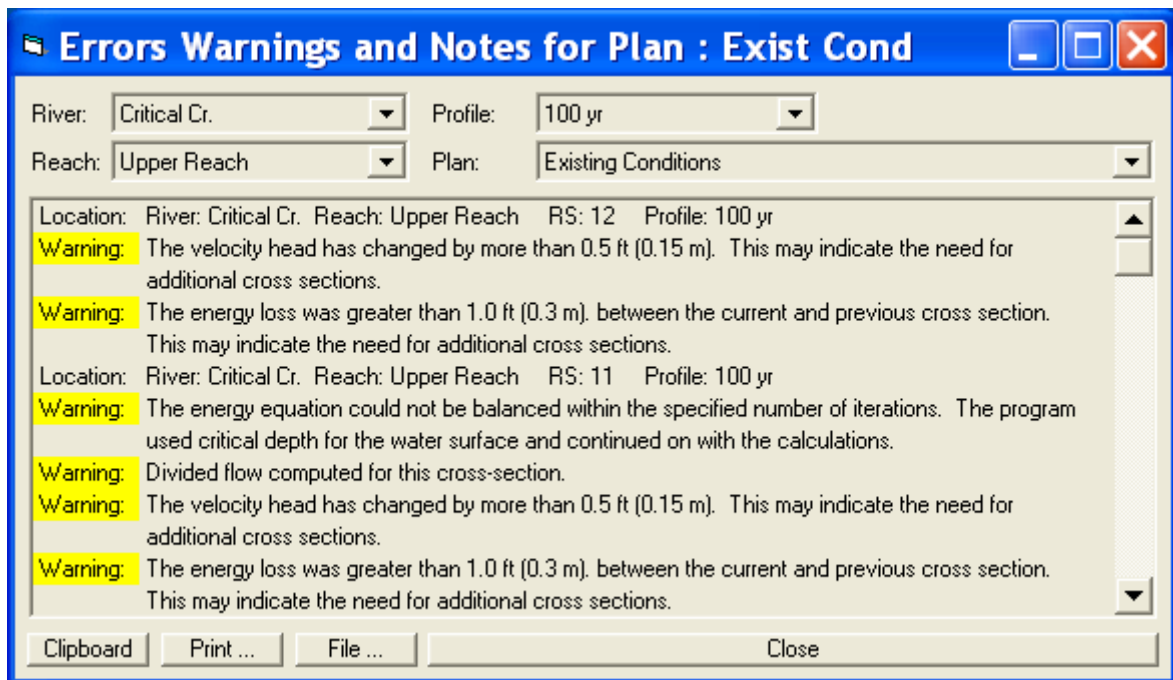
Errors Warnings and Notes for Plan : Exist Cond

River: Critical Cr.
Profile: 100 yr
Reach: Upper Reach
Plan: Existing Conditions

Location: River: Critical Cr. Reach: Upper Reach RS: 12 Profile: 100 yr
Warning: The velocity head has changed by more than 0.5 ft (0.15 m). This may indicate the need for additional cross sections.
Warning: The energy loss was greater than 1.0 ft (0.3 m). between the current and previous cross section. This may indicate the need for additional cross sections.
Location: River: Critical Cr. Reach: Upper Reach RS: 11 Profile: 100 yr
Warning: The energy equation could not be balanced within the specified number of iterations. The program used critical depth for the water surface and continued on with the calculations.
Warning: Divided flow computed for this cross-section.
Warning: The velocity head has changed by more than 0.5 ft (0.15 m). This may indicate the need for additional cross sections.
Warning: The energy loss was greater than 1.0 ft (0.3 m). between the current and previous cross section. This may indicate the need for additional cross sections.

Clipboard
Print ...
File ...
Close